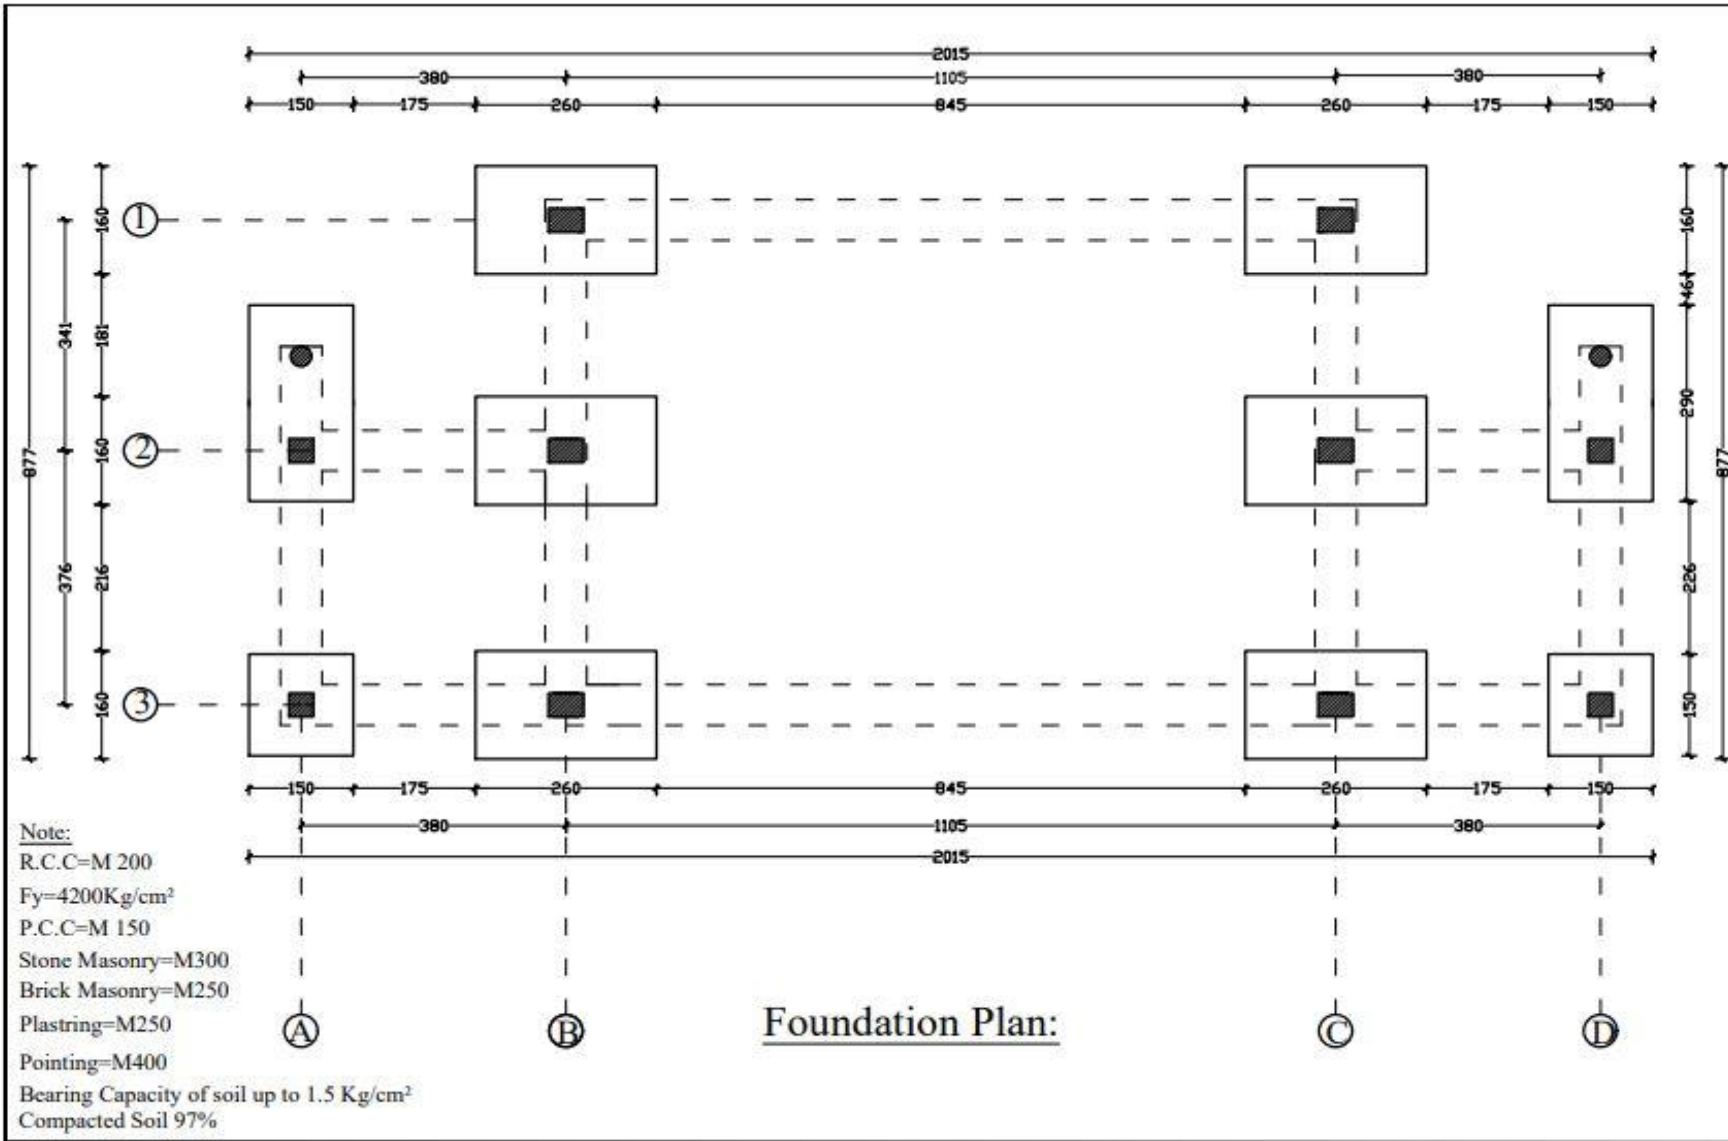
2015
380
1105
380
150
175
260
845
260
175
150

877
341
376
160
181
160
216
160

1
2
3

160
146
290
226
150
877

150
175
260
845
260
175
150
380
1105
380
2015

Note:
R.C.C=M 200
Fy=4200Kg/cm²
P.C.C=M 150
Stone Masonry=M300
Brick Masonry=M250
Plastring=M250
Pointing=M400
Bearing Capacity of soil up to 1.5 Kg/cm²
Compacted Soil 97%

A
B
Foundation Plan:
C
D